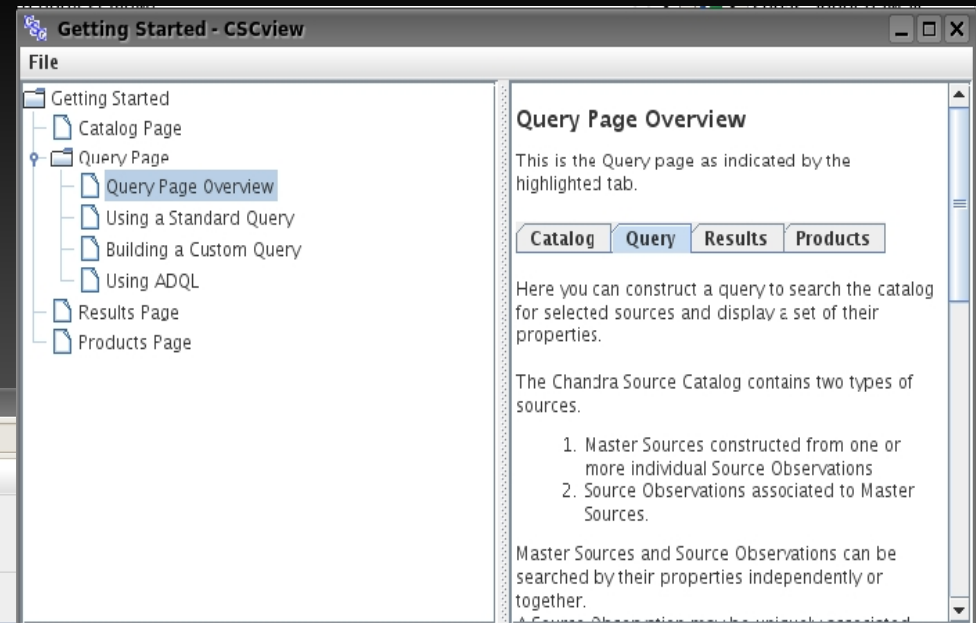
Getting Started - CSCview

File

Getting Started
Catalog Page
Query Page
Query Page Overview
Using a Standard Query
Building a Custom Query
Using ADQL
Results Page
Products Page

Query Page Overview

This is the Query page as indicated by the highlighted tab.

| Catalog | Query | Results | Products |
|---|---|---|---|

Here you can construct a query to search the catalog for selected sources and display a set of their properties.

The Chandra Source Catalog contains two types of sources.

1. Master Sources constructed from one or more individual Source Observations
2. Source Observations associated to Master Sources.

Master Sources and Source Observations can be searched by their properties independently or together.
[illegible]